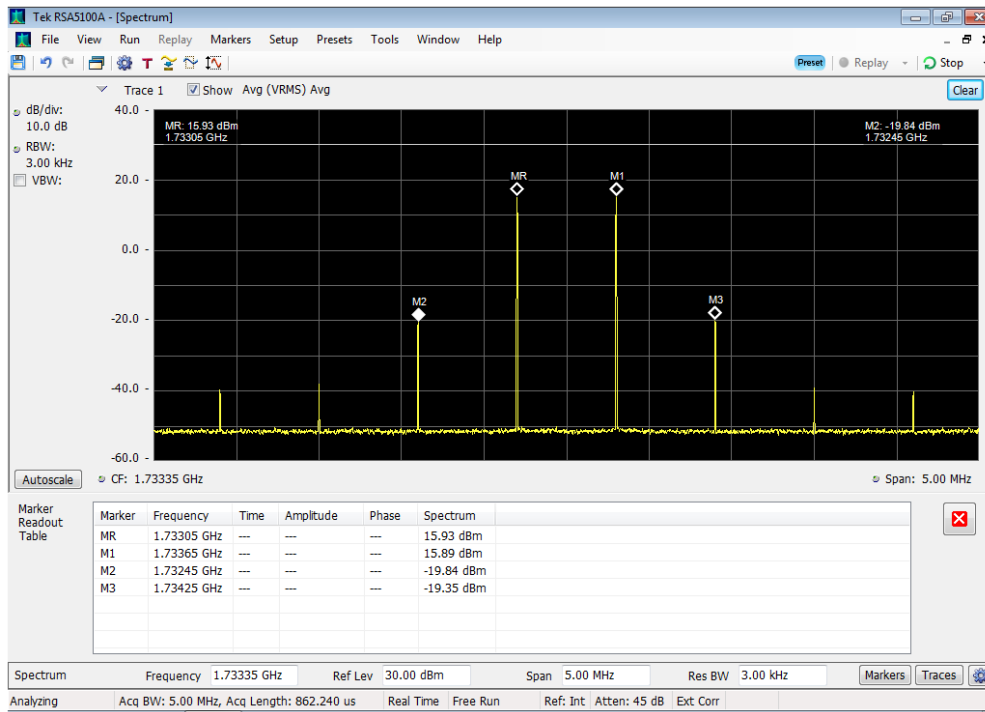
Tek RSA5100A - [Spectrum]

File View Run Replay Markers Setup Presets Tools Window Help

Preset Replay Stop

Trace 1 Show Avg (VRMS) Avg Clear

dB/div:
10.0 dB
RBW:
3.00 kHz
VBW:

40.0
20.0
0.0
-20.0
-40.0
-60.0

MR: 15.93 dBm
1.73305 GHz

M2: -19.84 dBm
1.73245 GHz

MR
M1
M2
M3

Autoscale CF: 1.73335 GHz Span: 5.00 MHz

Marker Readout Table

| Marker | Frequency | Time | Amplitude | Phase | Spectrum |
|---|---|---|---|---|---|
| MR | 1.73305 GHz | --- | --- | --- | 15.93 dBm |
| M1 | 1.73365 GHz | --- | --- | --- | 15.89 dBm |
| M2 | 1.73245 GHz | --- | --- | --- | -19.84 dBm |
| M3 | 1.73425 GHz | --- | --- | --- | -19.35 dBm |

Spectrum Frequency 1.73335 GHz Ref Lev 30.00 dBm Span 5.00 MHz Res BW 3.00 kHz Markers Traces

Analyzing Acq BW: 5.00 MHz, Acq Length: 862.240 us Real Time Free Run Ref: Int Atten: 45 dB Ext Corr